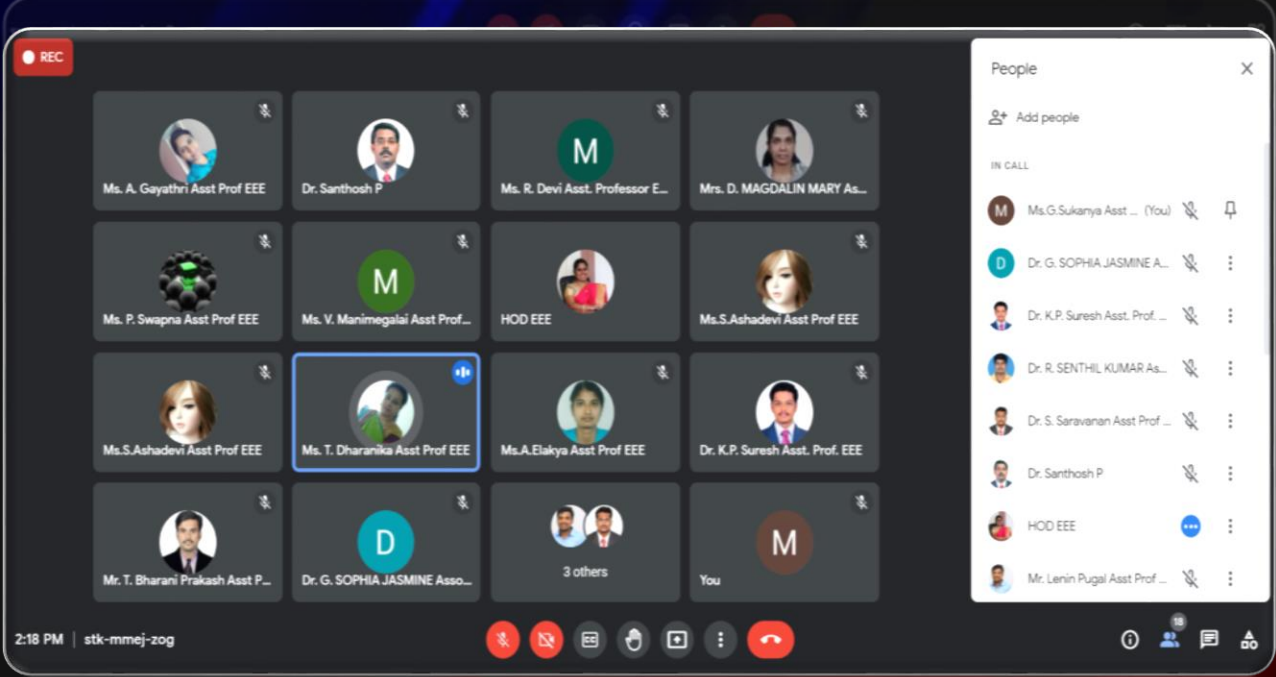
REC

M
Ms. A. Gayathri Asst Prof EEE
Dr. Santhosh P
Ms. R. Devi Asst. Professor E...
Mrs. D. MAGDALIN MARY As...

M
Ms. P. Swapna Asst Prof EEE
Ms. V. Manimegalai Asst Prof...
HOD EEE
Ms.S.Ashadevi Asst Prof EEE

Ms.S.Ashadevi Asst Prof EEE
Ms. T. Dharanika Asst Prof EEE
Ms.A.Elakya Asst Prof EEE
Dr. K.P. Suresh Asst. Prof. EEE

D
M
Mr. T. Bharani Prakash Asst P...
Dr. G. SOPHIA JASMINE Asso...
3 others
You

People
Add people
IN CALL
M Ms.G.Sukanya Asst ... (You)
D Dr. G. SOPHIA JASMINE A...
Dr. K.P. Suresh Asst. Prof. ...
Dr. R. SENTHIL KUMAR As...
Dr. S. Saravanan Asst Prof ...
Dr. Santhosh P
HOD EEE
Mr. Lenin Pugal Asst Prof ...

2:18 PM | stk-mmej-zog
18